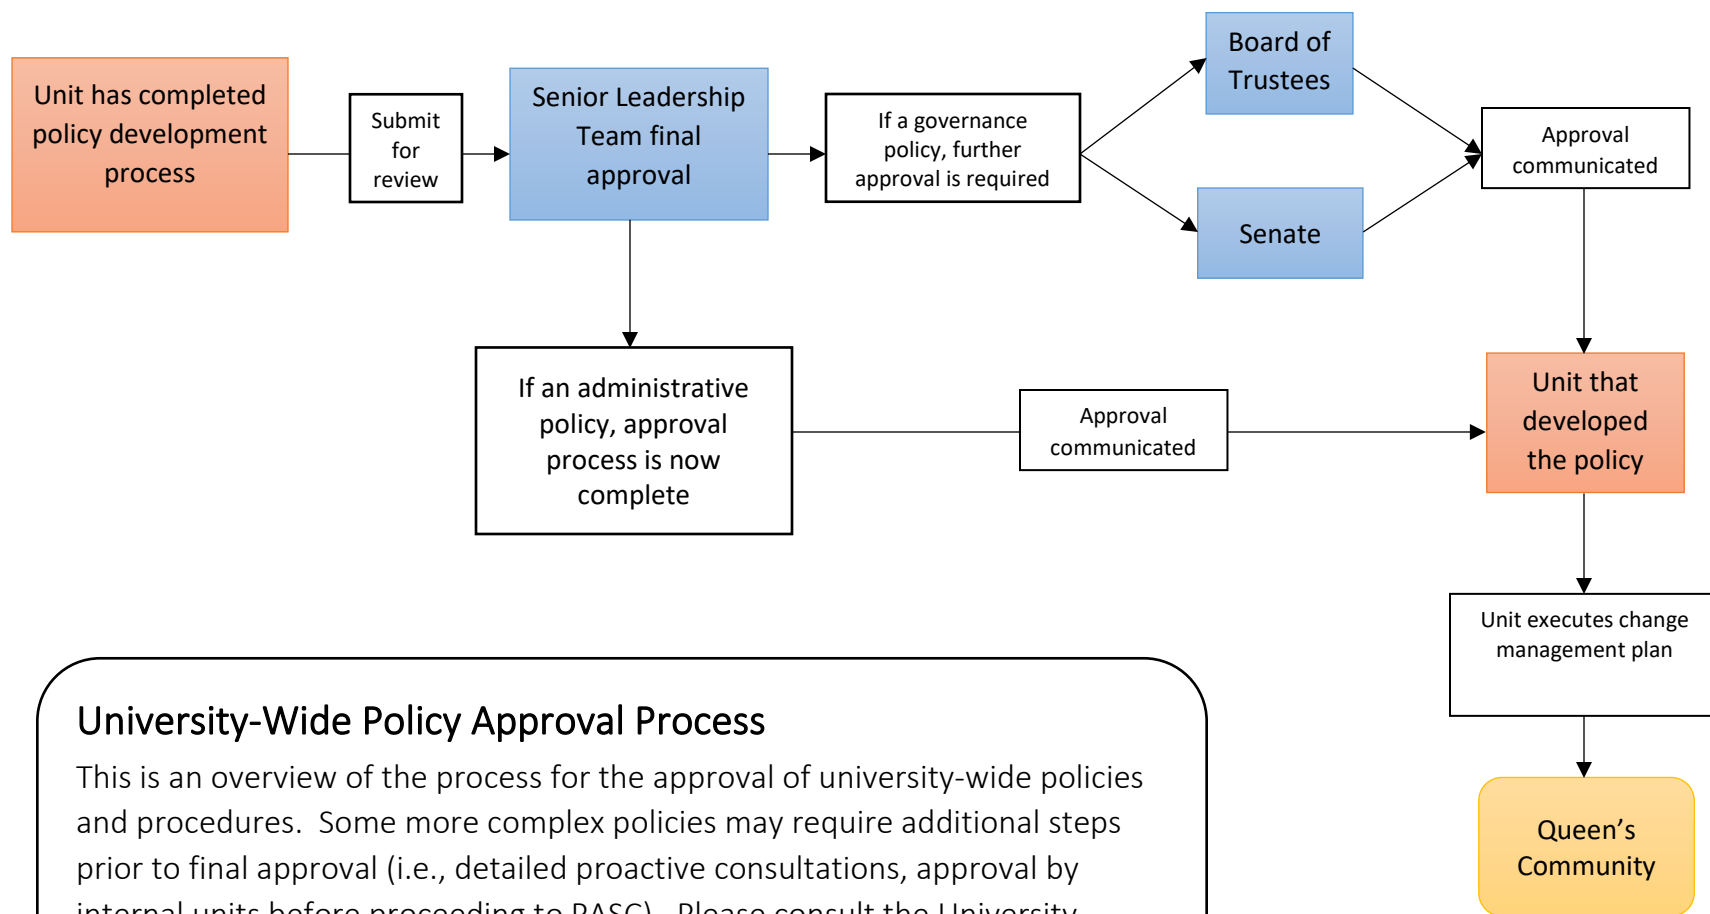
Unit has completed policy development process

Submit for review

Senior Leadership Team final approval

If a governance policy, further approval is required

Board of Trustees

Senate

Approval communicated

If an administrative policy, approval process is now complete

Approval communicated

Unit that developed the policy

Unit executes change management plan

Queen's Community

University-Wide Policy Approval Process

This is an overview of the process for the approval of university-wide policies and procedures. Some more complex policies may require additional steps prior to final approval (i.e., detailed proactive consultations, approval by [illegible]